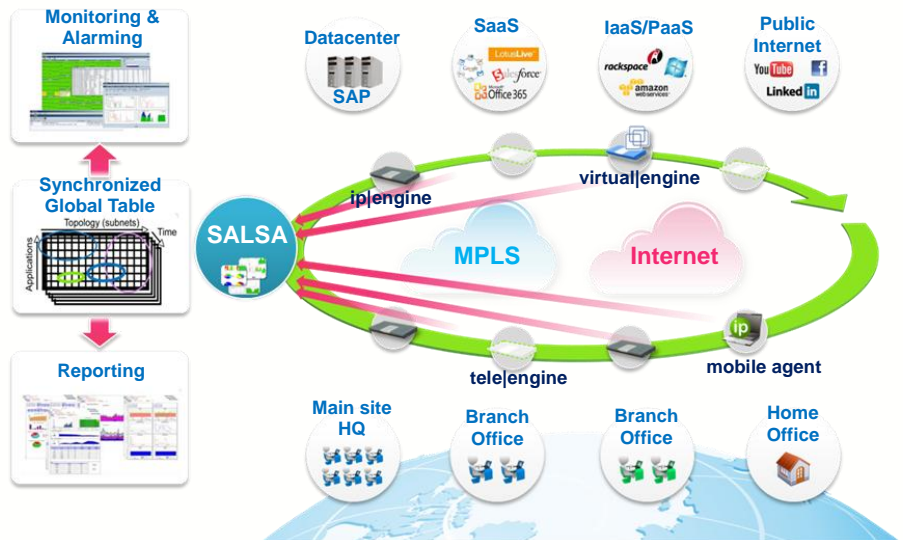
Monitoring & Alarming

Synchronized Global Table

Topology (subnets)

Time

Applications

Reporting

SALSA

Datacenter

SAP

SaaS

LotusLive

salesforce

Office 365

IaaS/PaaS

rackspace

amazon web services

Public Internet

YouTube

f

LinkedIn

ip|engine

virtual|engine

MPLS

Internet

ip

mobile agent

tele|engine

Main site HQ

Branch Office

Branch Office

Home Office